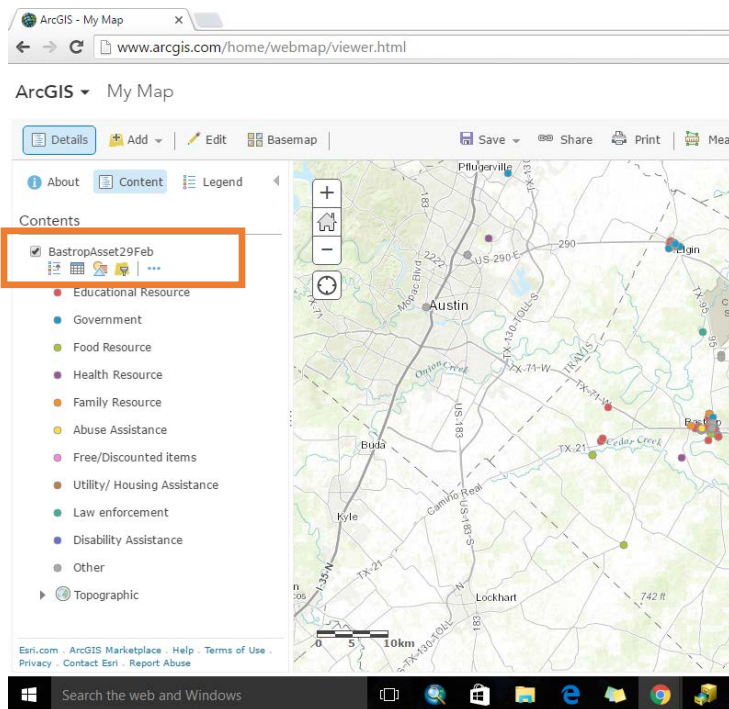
ArcGIS - My Map ×

www.arcgis.com/home/webmap/viewer.html

ArcGIS ▾ My Map

Details Add ▾ Edit Basemap Save ▾ Share Print Mea

About Content Legend

Contents

BastropAsset29Feb

Educational Resource
Government
Food Resource
Health Resource
Family Resource
Abuse Assistance
Free/Discounted items
Utility/ Housing Assistance
Law enforcement
Disability Assistance
Other

Topographic

Esri.com . ArcGIS Marketplace . Help . Terms of Use . Privacy . Contact Esri . Report Abuse

Pflugerville
183
2222
US-290-E
290
Elgin
Mopac Blvd
Austin
TX-130-TOLL-S
TX-71-W
TRAVIS
Onion Creek
US 183
TX-71-W
Bastrop
Buda
TX-21
Cedar Creek
Camino Real
Kyle
US-183-S
TX-21
I-35-N
Lockhart
742 ft
TX-130-TOLL
0 5 10km

Search the web and Windows